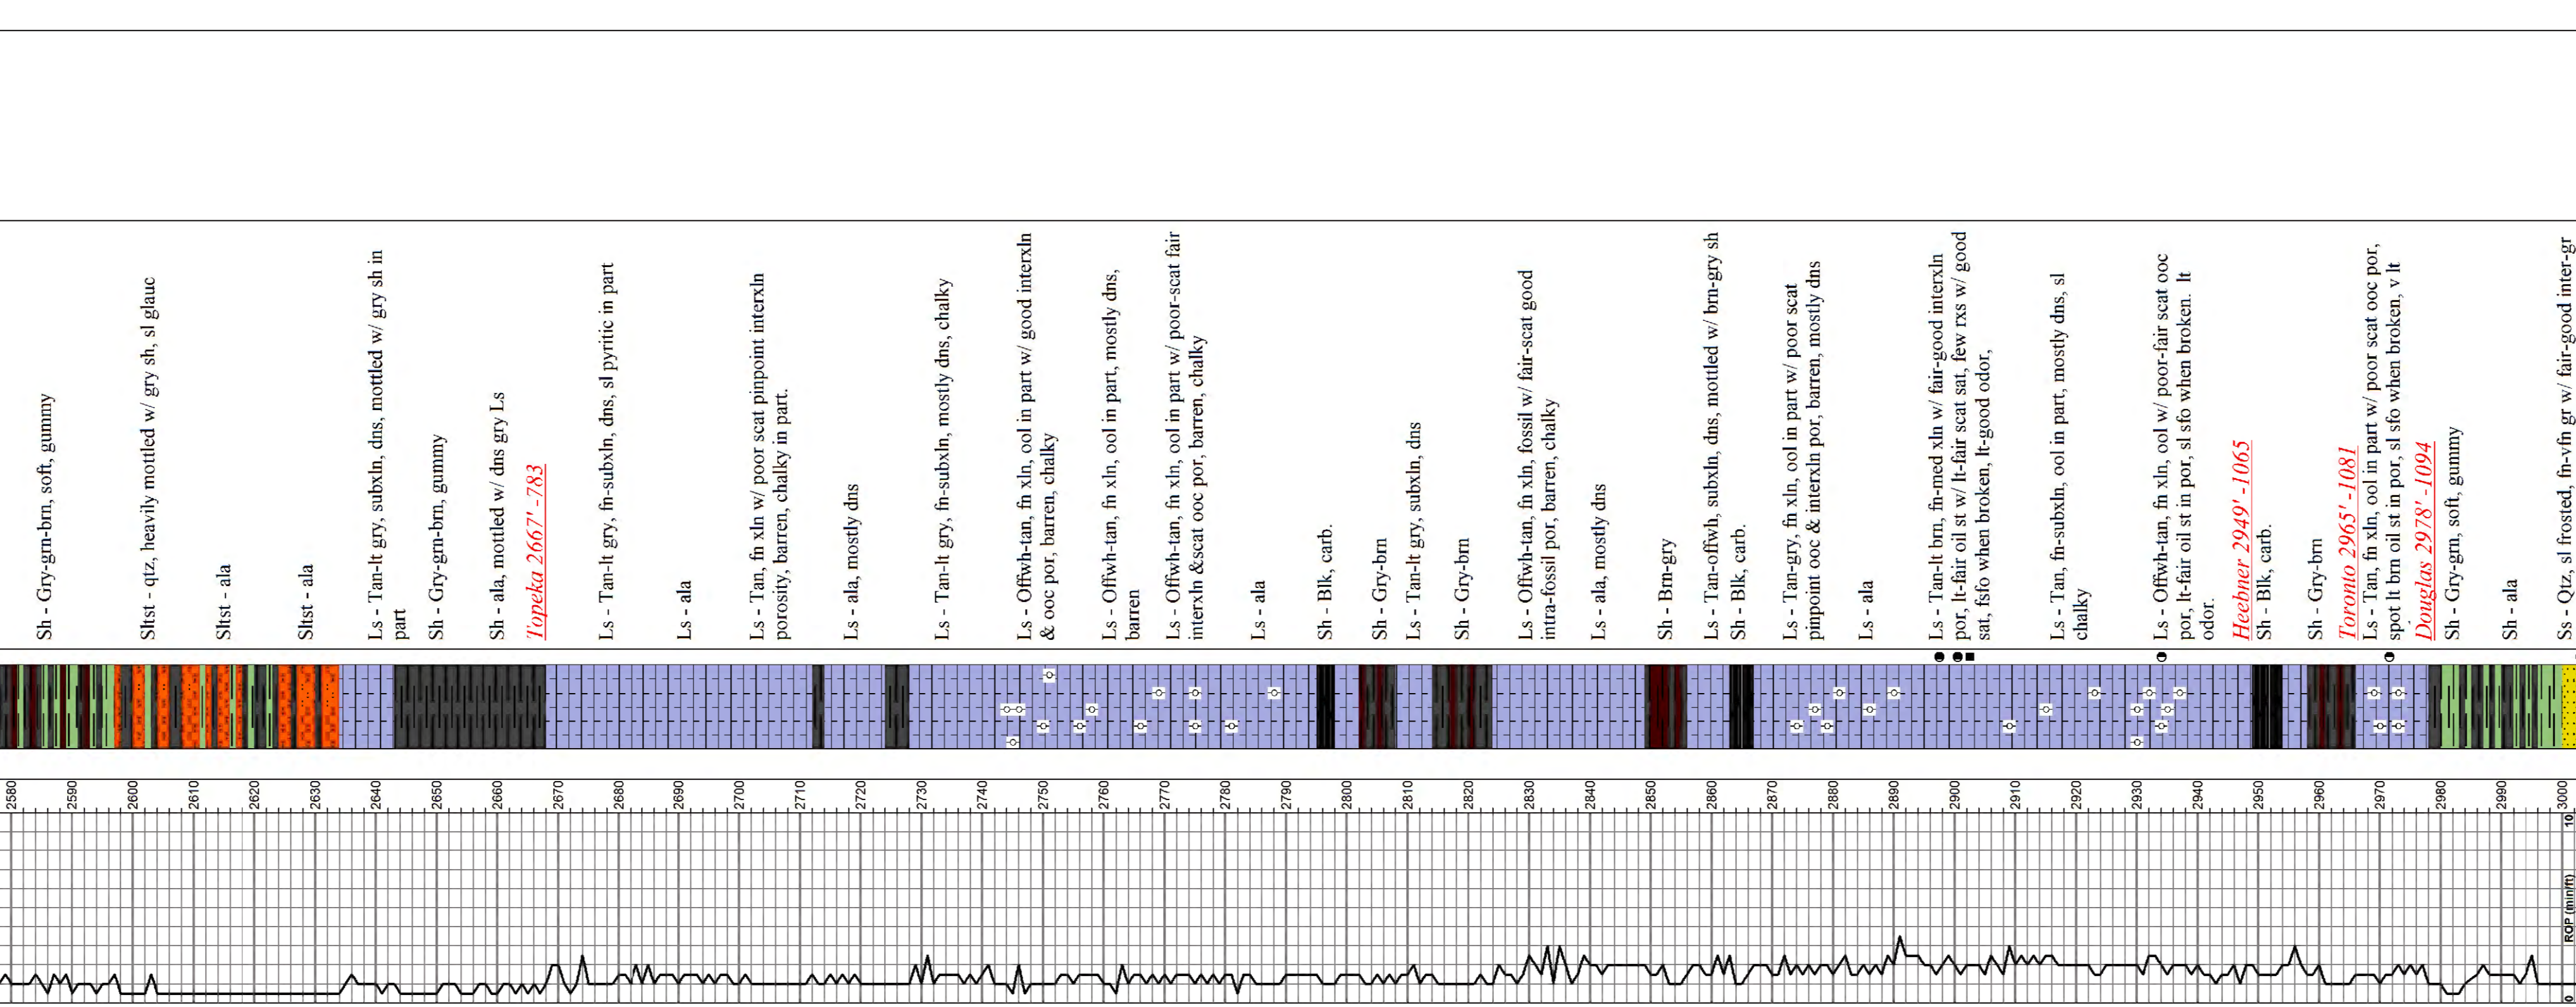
Sh - Gry-grn-brn, soft, gummy

Sltst - qtz, heavily mottled w/ gry sh, sl glauc

Sltst - ala

Sltst - ala

Ls - Tan-lt gry, subxln, dns, mottled w/ gry sh in part

Sh - Gry-grn-brn, gummy

Sh - ala, mottled w/ dns gry Ls

Topeka 2667' -783

Ls - Tan-lt gry, fn-subxln, dns, sl pyritic in part

Ls - ala

Ls - Tan, fn xln w/ poor scat pinpoint interxln porosity, barren, chalky in part.

Ls - ala, mostly dns

Ls - Tan-lt gry, fn-subxln, mostly dns, chalky

Ls - Offwh-tan, fn xln, ool in part w/ good interxln & ooc por, barren, chalky

Ls - Offwh-tan, fn xln, ool in part, mostly dns, barren

Ls - Offwh-tan, fn xln, ool in part w/ poor-scat fair interxln &scat ooc por, barren, chalky

Ls - ala

Sh - Blk, carb.

Sh - Gry-brn

Ls - Tan-lt gry, subxln, dns

Sh - Gry-brn

Ls - Offwh-tan, fn xln, fossil w/ fair-scat good intra-fossil por, barren, chalky

Ls - ala, mostly dns

Sh - Brn-gry

Ls - Tan-offwh, subxln, dns, mottled w/ brn-gry sh

Sh - Blk, carb.

Ls - Tan-gry, fn xln, ool in part w/ poor scat pinpoint ooc & interxln por, barren, mostly dns

Ls - ala

Ls - Tan-lt brn, fn-med xln w/ fair-good interxln por, lt-fair oil st w/ lt-fair scat sat, few rxs w/ good sat, fsfo when broken, lt-good odor,

Ls - Tan, fn-subxln, ool in part, mostly dns, sl chalky

Ls - Offwh-tan, fn xln, ool w/ poor-fair scat ooc por, lt-fair oil st in por, sl sfo when broken. lt odor.

Heebner 2949' -1065

Sh - Blk, carb.

Sh - Gry-brn

Toronto 2965' -1081

Ls - Tan, fn xln, ool in part w/ poor scat ooc por, spot lt brn oil st in por, sl sfo when broken, v lt

Douglas 2978' -1094

Sh - Gry-grn, soft, gummy

Sh - ala

Ss - Qtz, sl frosted, fn-vfn gr w/ fair-good inter-gr

2580 2590 2600 2610 2620 2630 2640 2650 2660 2670 2680 2690 2700 2710 2720 2730 2740 2750 2760 2770 2780 2790 2800 2810 2820 2830 2840 2850 2860 2870 2880 2890 2900 2910 2920 2930 2940 2950 2960 2970 2980 2990 3000

10

ROP (min/ft)